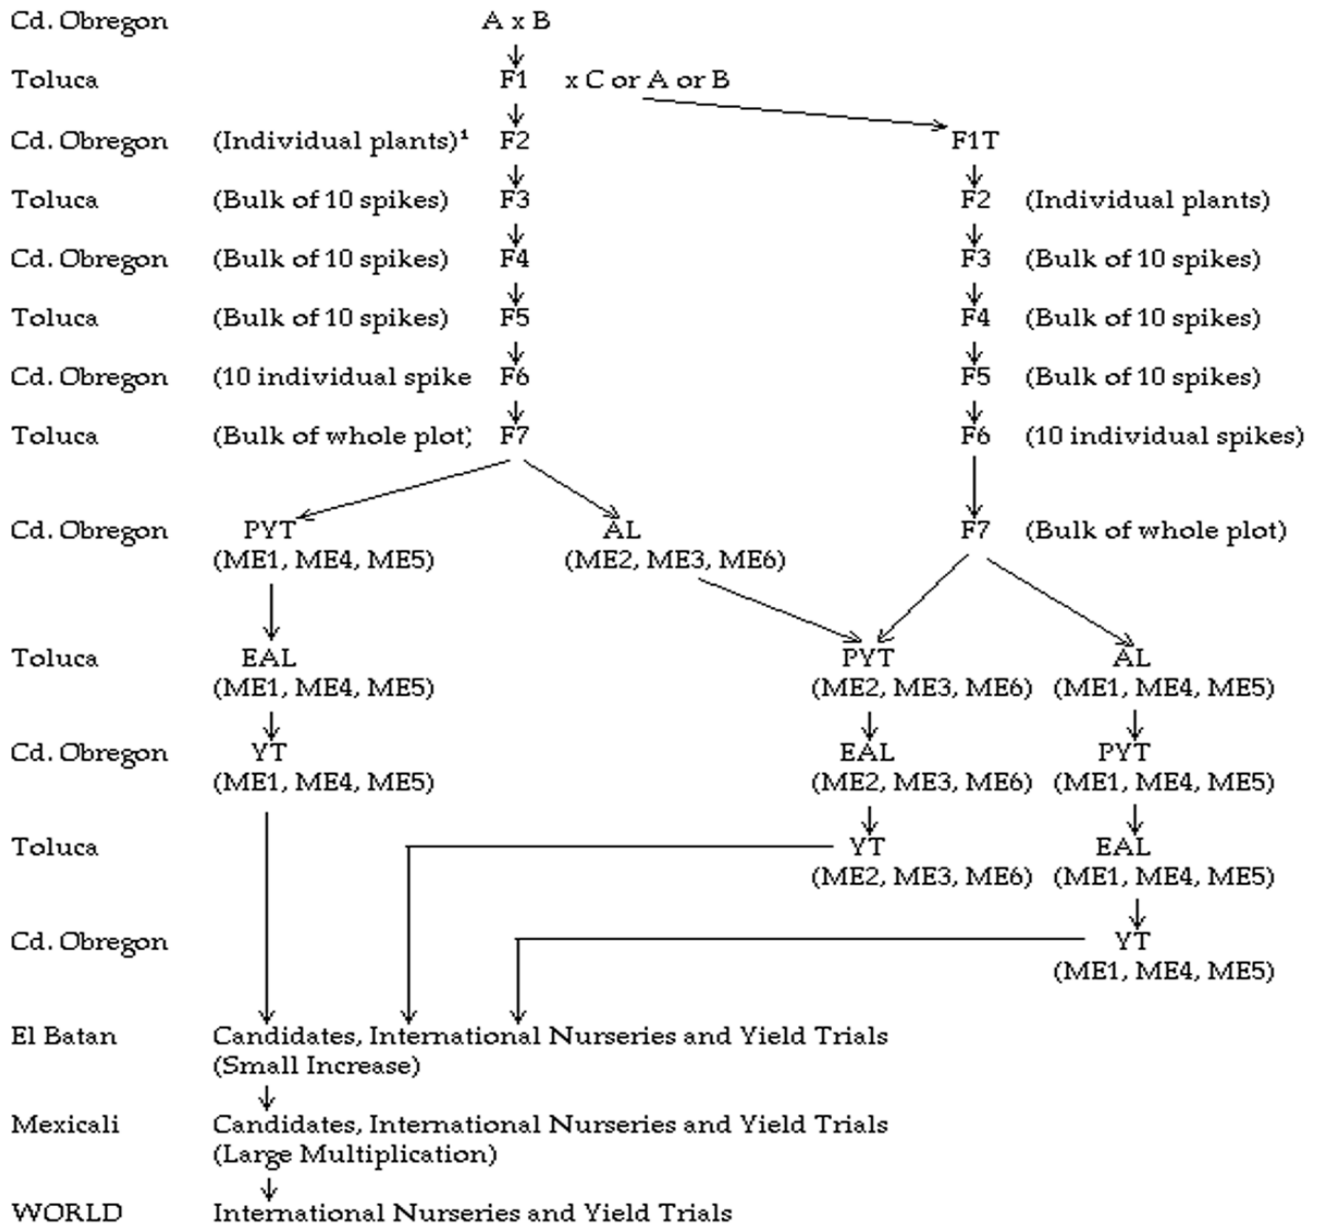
Cd. Obregon A x B

Toluca F1 x C or A or B

Cd. Obregon (Individual plants)$^1$ F2 F1T

Toluca (Bulk of 10 spikes) F3 F2 (Individual plants)

Cd. Obregon (Bulk of 10 spikes) F4 F3 (Bulk of 10 spikes)

Toluca (Bulk of 10 spikes) F5 F4 (Bulk of 10 spikes)

Cd. Obregon (10 individual spike F6 F5 (Bulk of 10 spikes)

Toluca (Bulk of whole plot) F7 F6 (10 individual spikes)

Cd. Obregon PYT (ME1, ME4, ME5) AL (ME2, ME3, ME6) F7 (Bulk of whole plot)

Toluca EAL (ME1, ME4, ME5) PYT (ME2, ME3, ME6) AL (ME1, ME4, ME5)

Cd. Obregon YT (ME1, ME4, ME5) EAL (ME2, ME3, ME6) PYT (ME1, ME4, ME5)

Toluca YT (ME2, ME3, ME6) EAL (ME1, ME4, ME5)

Cd. Obregon YT (ME1, ME4, ME5)

El Batan Candidates, International Nurseries and Yield Trials (Small Increase)

Mexicali Candidates, International Nurseries and Yield Trials (Large Multiplication)

WORLD International Nurseries and Yield Trials